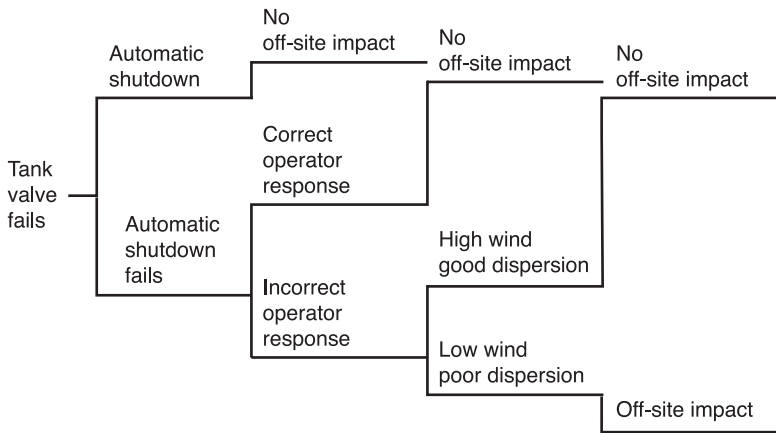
Tank valve fails

Automatic shutdown

No off-site impact

Automatic shutdown fails

Correct operator response

No off-site impact

Incorrect operator response

High wind good dispersion

No off-site impact

Low wind poor dispersion

Off-site impact